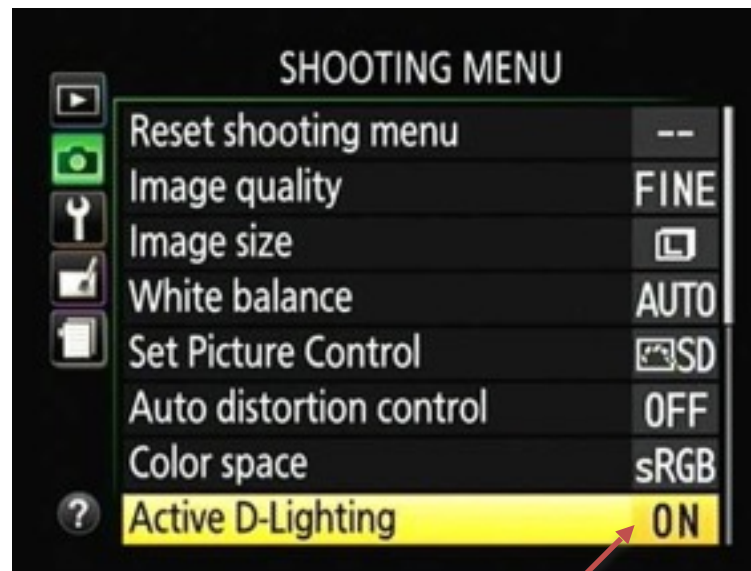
SHOOTING MENU

| | |
|---|---|
| Reset shooting menu | -- |
| Image quality | FINE |
| Image size | L |
| White balance | AUTO |
| Set Picture Control | SD |
| Auto distortion control | OFF |
| Color space | sRGB |
| Active D-Lighting | ON |

?